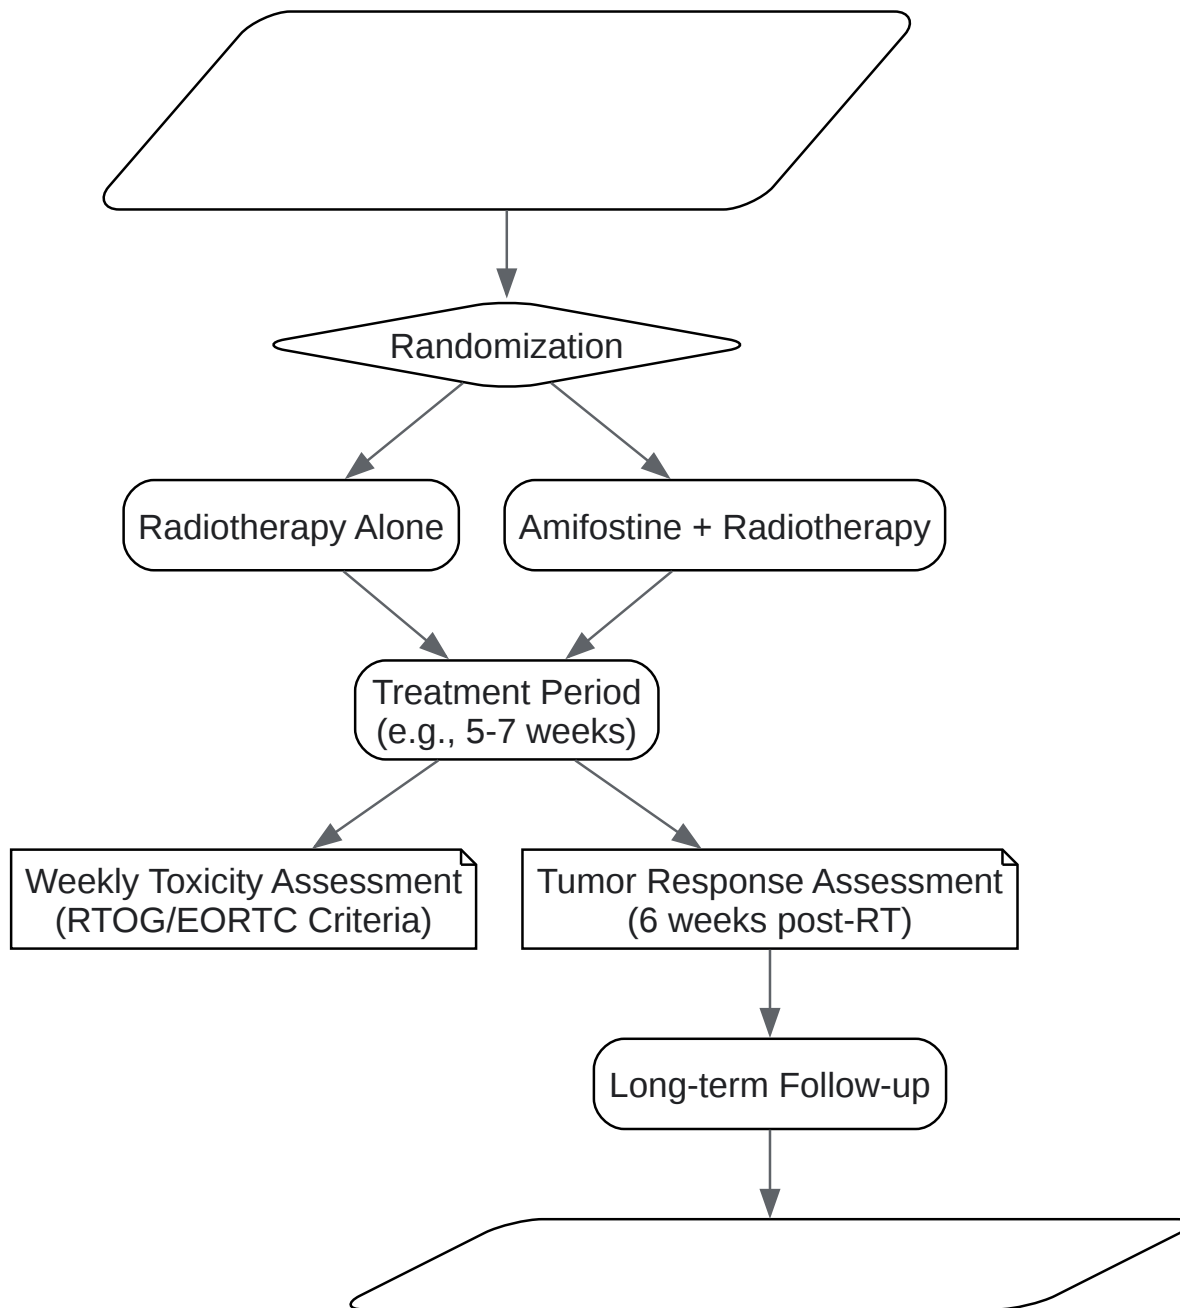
Randomization

Radiotherapy Alone

Amifostine + Radiotherapy

Treatment Period
(e.g., 5-7 weeks)

Weekly Toxicity Assessment
(RTOG/EORTC Criteria)

Tumor Response Assessment
(6 weeks post-RT)

Long-term Follow-up